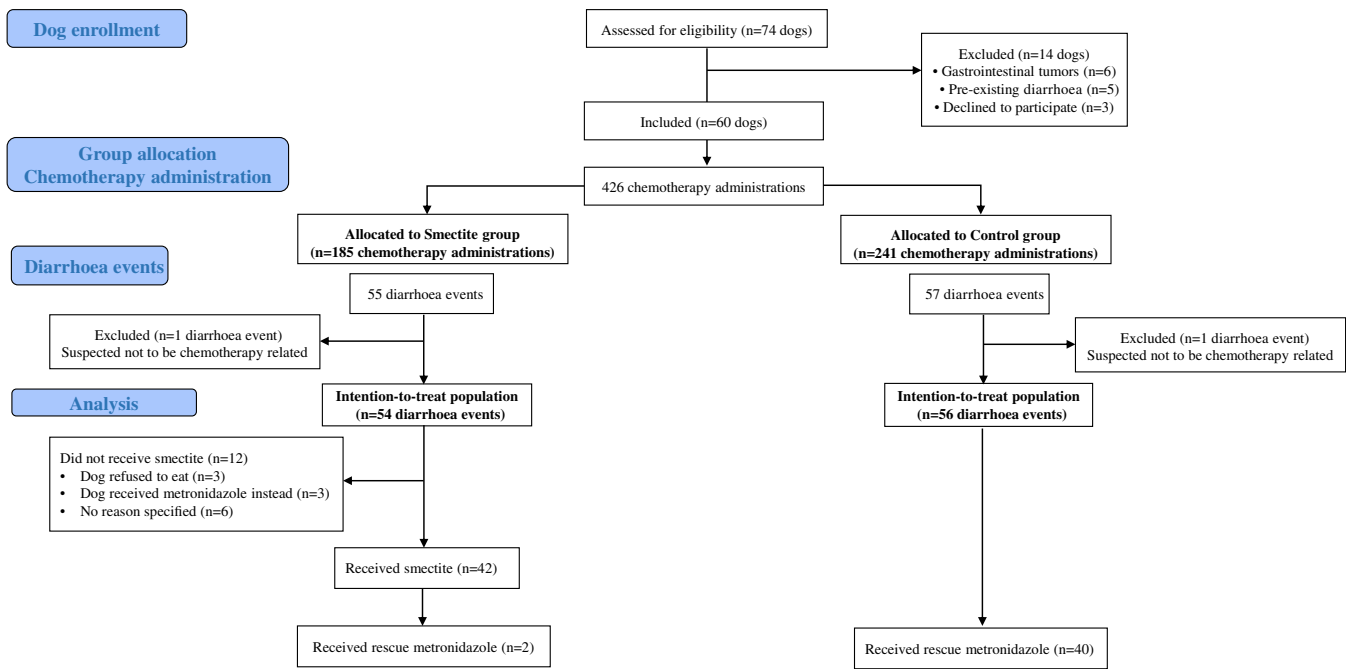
Dog enrollment

Assessed for eligibility (n=74 dogs)

Excluded (n=14 dogs)
• Gastrointestinal tumors (n=6)
• Pre-existing diarrhoea (n=5)
• Declined to participate (n=3)

Included (n=60 dogs)

Group allocation
Chemotherapy administration

426 chemotherapy administrations

Allocated to Smectite group
(n=185 chemotherapy administrations)

Allocated to Control group
(n=241 chemotherapy administrations)

Diarrhoea events

55 diarrhoea events

57 diarrhoea events

Excluded (n=1 diarrhoea event)
Suspected not to be chemotherapy related

Excluded (n=1 diarrhoea event)
Suspected not to be chemotherapy related

Analysis

Intention-to-treat population
(n=54 diarrhoea events)

Intention-to-treat population
(n=56 diarrhoea events)

Did not receive smectite (n=12)
• Dog refused to eat (n=3)
• Dog received metronidazole instead (n=3)
• No reason specified (n=6)

Received smectite (n=42)

Received rescue metronidazole (n=2)

Received rescue metronidazole (n=40)